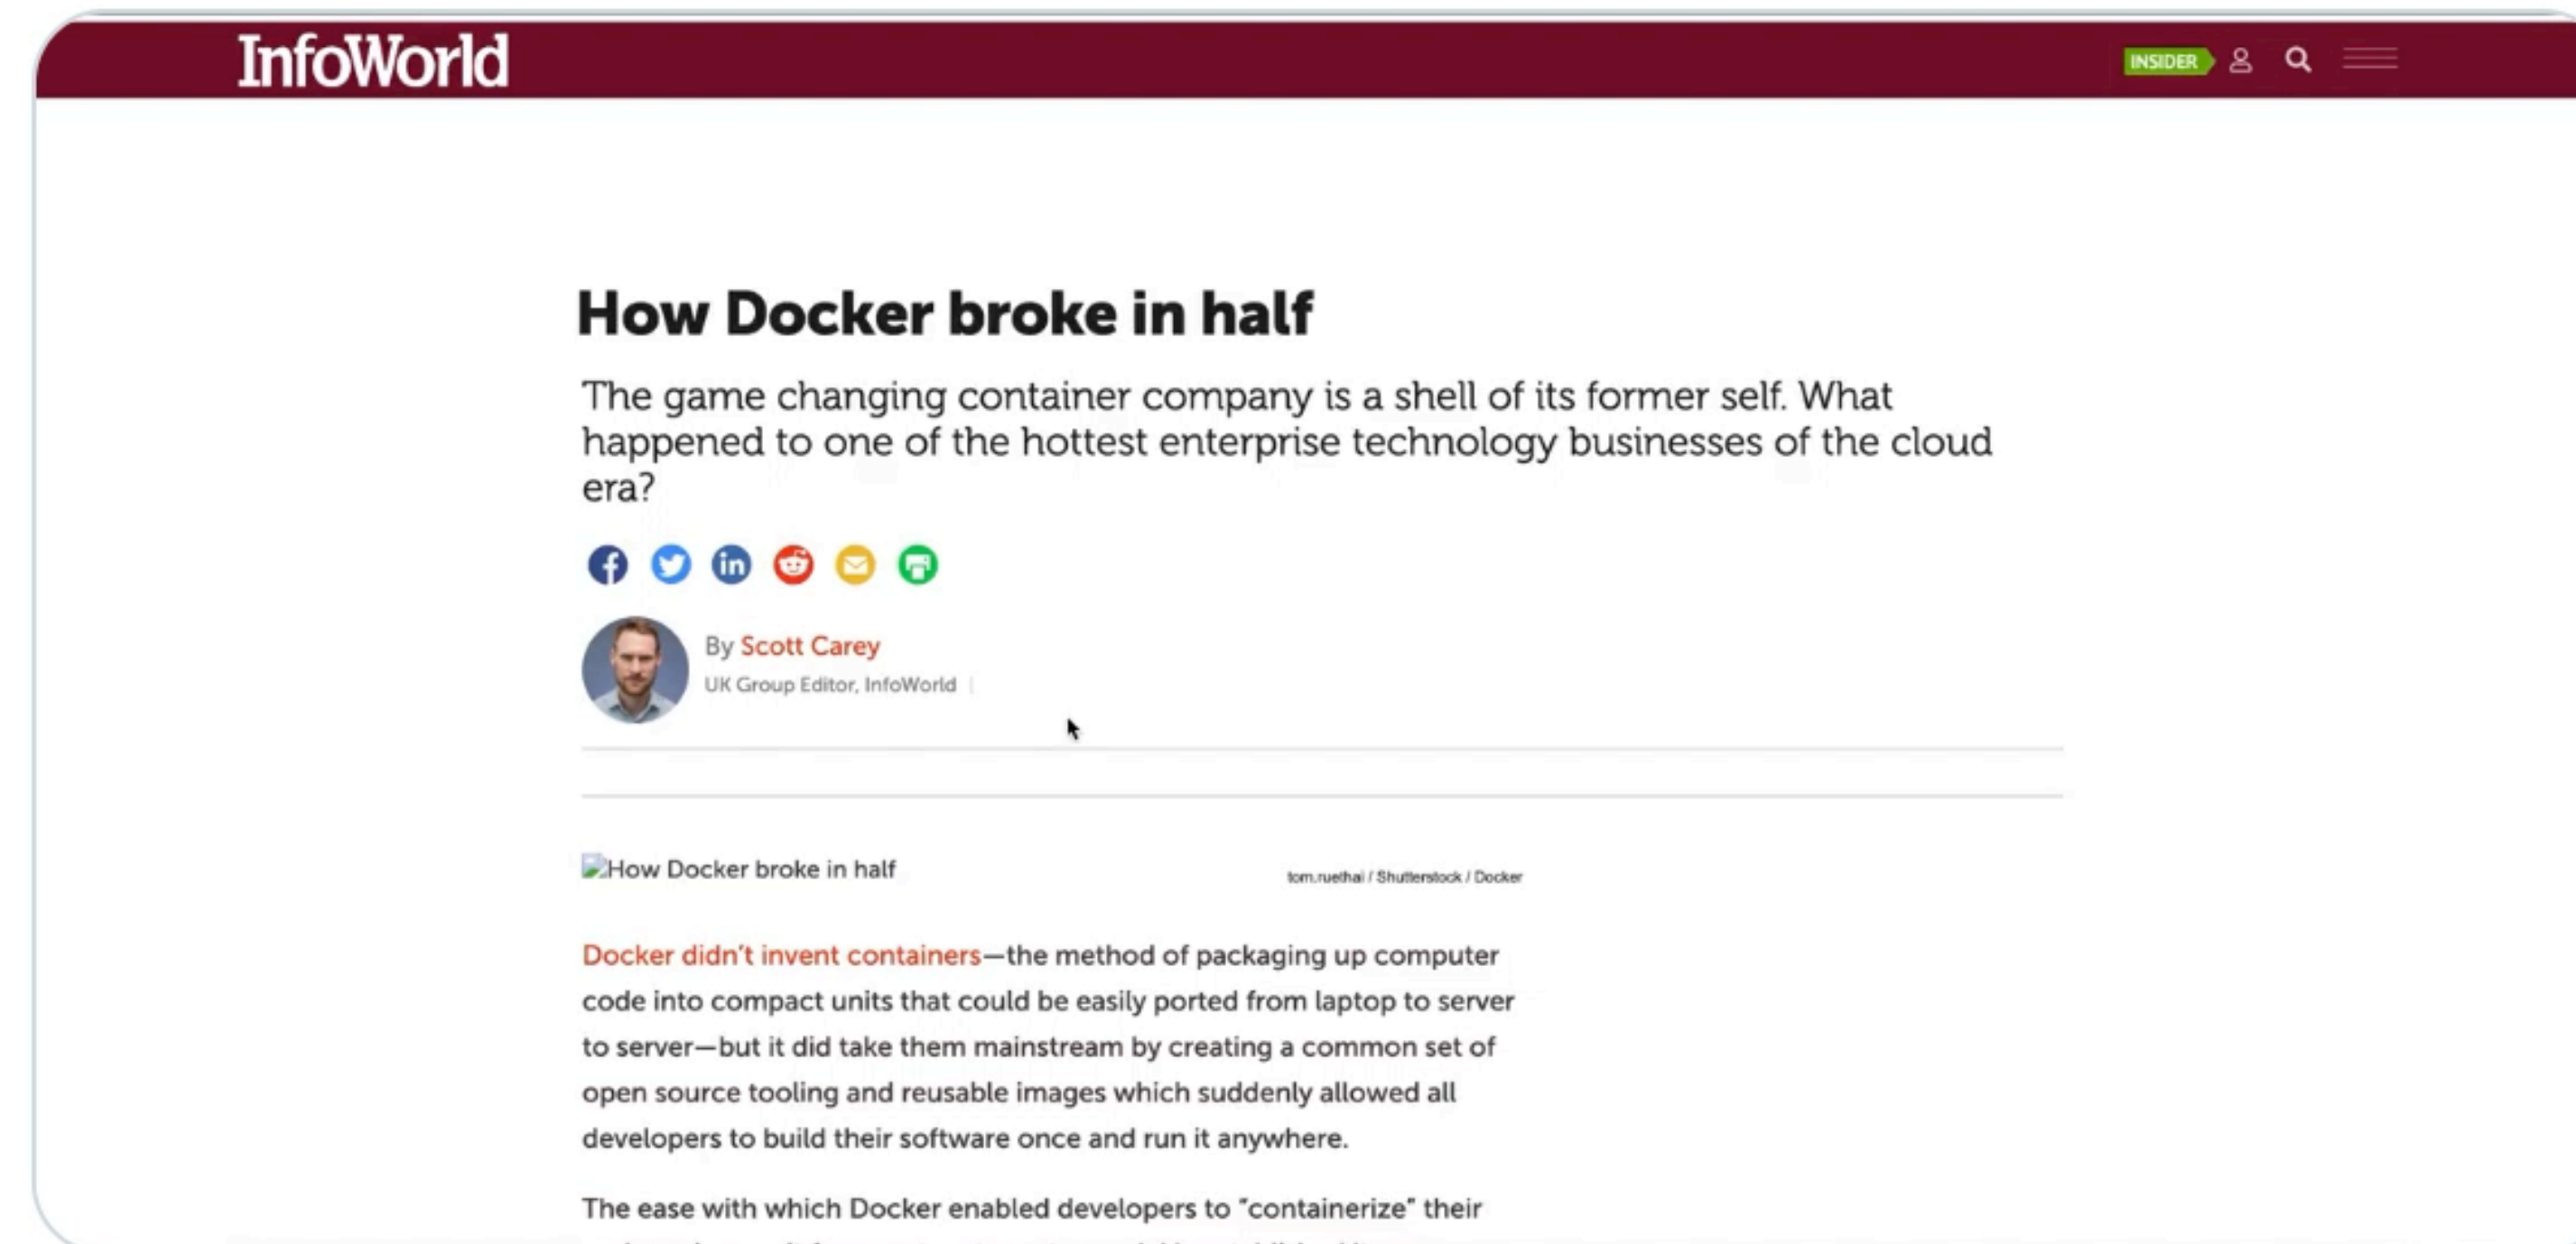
InfoWorld

INSIDER

How Docker broke in half

The game changing container company is a shell of its former self. What happened to one of the hottest enterprise technology businesses of the cloud era?

By Scott Carey
UK Group Editor, InfoWorld

How Docker broke in half

tom.ruethai / Shutterstock / Docker

Docker didn't invent containers—the method of packaging up computer code into compact units that could be easily ported from laptop to server to server—but it did take them mainstream by creating a common set of open source tooling and reusable images which suddenly allowed all developers to build their software once and run it anywhere.

The ease with which Docker enabled developers to "containerize" their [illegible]